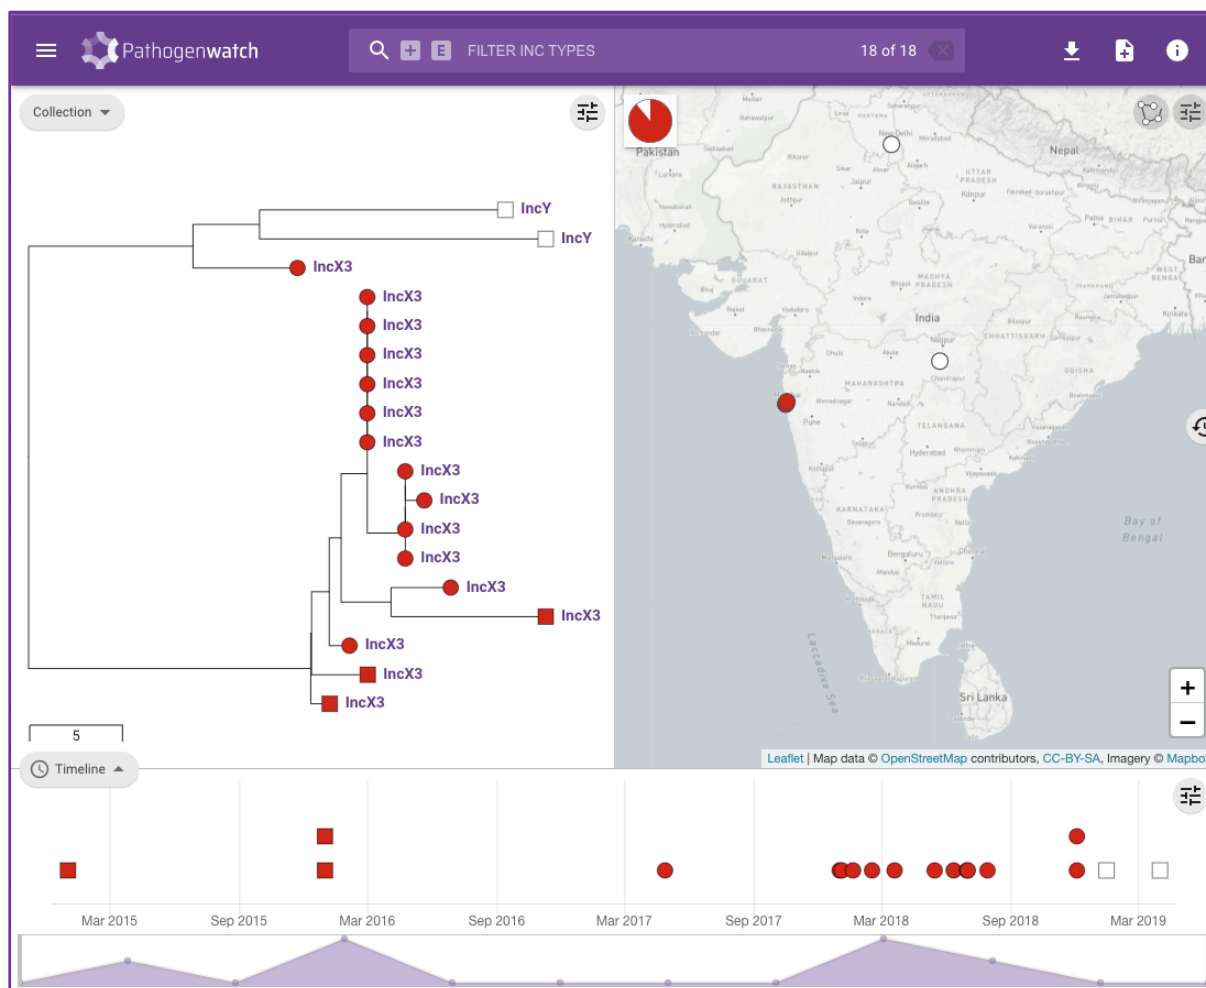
Pathogenwatch

FILTER INC TYPES 18 of 18

Collection

IncY
IncY
IncX3
IncX3
IncX3
IncX3
IncX3
IncX3
IncX3
IncX3
IncX3
IncX3
IncX3
IncX3
IncX3
IncX3
IncX3
IncX3

5

Pakistan
Nepal
India
Bay of Bengal
Sri Lanka
Laccadive Sea
New Delhi
RAJASTHAN
GUJARAT
MADHYA PRADESH
UTTAR PRADESH
MAHARASHTRA
TELANGANA
KARNATAKA
ANDHRA PRADESH
TAMIL NADU
ODISHA
CHHATTISGARH
Nagpur
Pune
Hyderabad
Bengaluru
Chennai

+
−

Leaflet | Map data © OpenStreetMap contributors, CC-BY-SA, Imagery © Mapbo

Timeline

Mar 2015
Sep 2015
Mar 2016
Sep 2016
Mar 2017
Sep 2017
Mar 2018
Sep 2018
Mar 2019